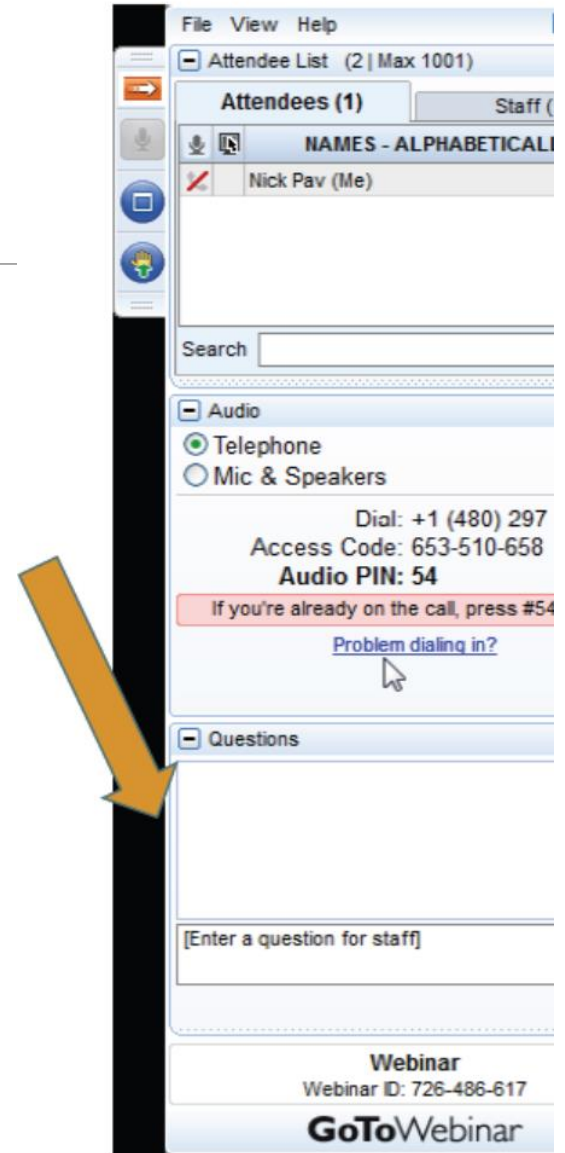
File View Help

Attendee List (2 | Max 1001)

Attendees (1)

Staff (

NAMES - ALPHABETICALL

Nick Pav (Me)

Search

Audio

Telephone

Mic & Speakers

Dial: +1 (480) 297

Access Code: 653-510-658

Audio PIN: 54

If you're already on the call, press #54

Problem dialing in?

Questions

[Enter a question for staff]

Webinar

Webinar ID: 726-486-617

GoToWebinar